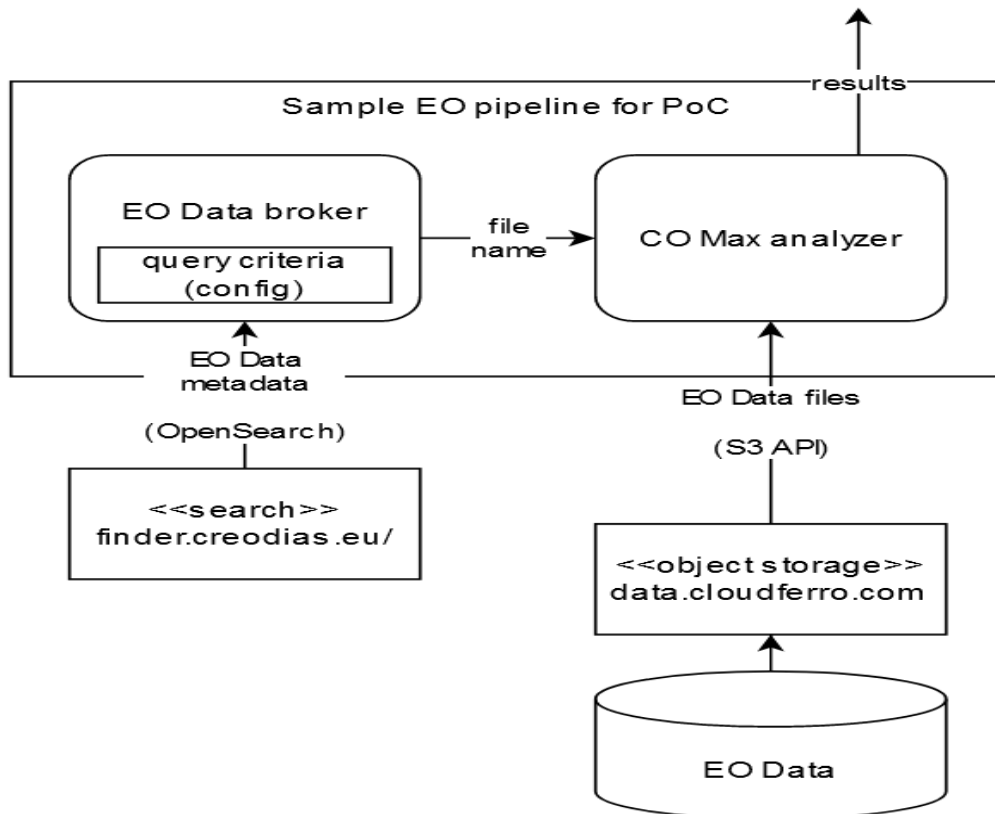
results

Sample EO pipeline for PoC

EO Data broker

query criteria (config)

file name

CO Max analyzer

EO Data metadata

EO Data files

(OpenSearch)

<<search>> finder.creodias.eu/

(S3 API)

<<object storage>> data.cloudferro.com

EO Data